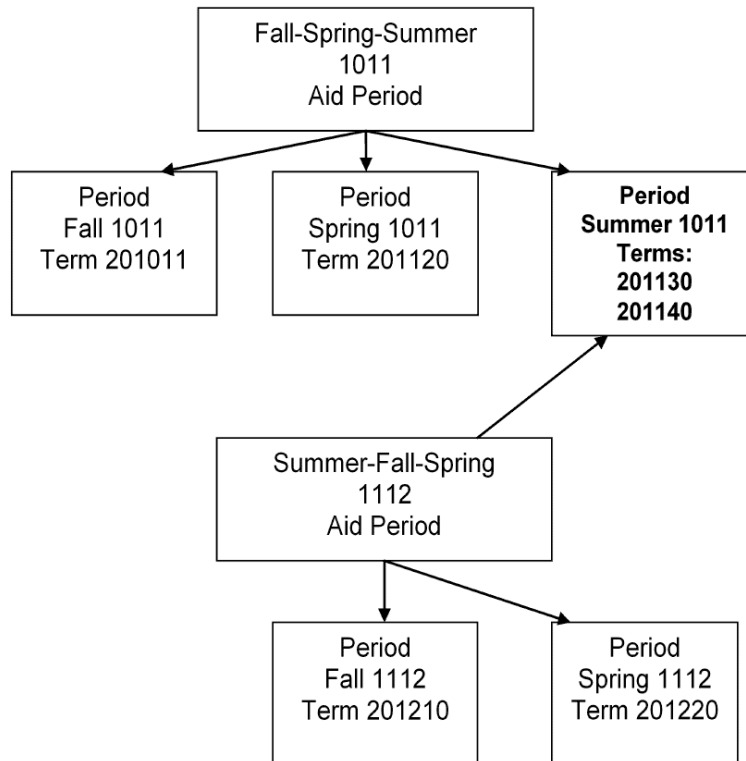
Fall-Spring-Summer
1011
Aid Period

Period
Fall 1011
Term 201011

Period
Spring 1011
Term 201120

**Period
Summer 1011
Terms:
201130
201140**

Summer-Fall-Spring
1112
Aid Period

Period
Fall 1112
Term 201210

Period
Spring 1112
Term 201220